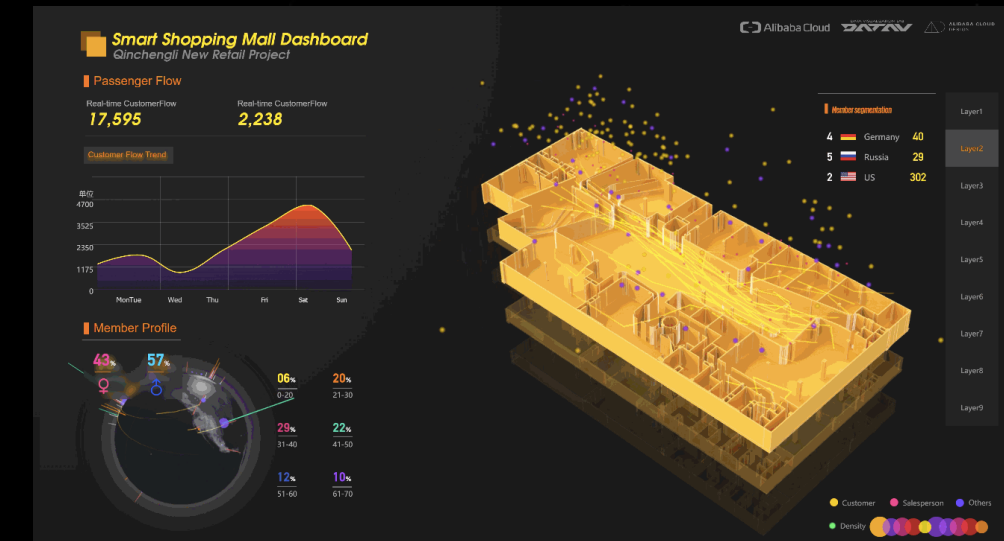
Smart Shopping Mall Dashboard
Qinchengli New Retail Project

Alibaba Cloud DATAV ALIBABA CLOUD

Passenger Flow

Real-time CustomerFlow
17,595

Real-time CustomerFlow
2,238

Customer Flow Trend

单位
4700
3525
2350
1175
0

MonTue Wed Thu Fri Sat Sun

Member Profile

43%
57%

06% 0-20
20% 21-30
29% 31-40
22% 41-50
12% 51-60
10% 61-70

Member segmentation

| 4 | Germany | 40 |
|---|---|---|
| 5 | Russia | 29 |
| 2 | US | 302 |

Layer1
Layer2
Layer3
Layer4
Layer5
Layer6
Layer7
Layer8
Layer9

Customer Salesperson Others
Density